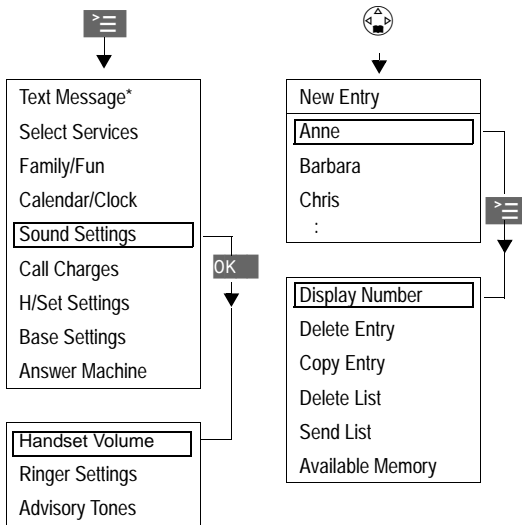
Text Message*
Select Services
Family/Fun
Calendar/Clock
Sound Settings
Call Charges
H/Set Settings
Base Settings
Answer Machine

OK

Handset Volume
Ringer Settings
Advisory Tones

New Entry
Anne
Barbara
Chris
:

Display Number
Delete Entry
Copy Entry
Delete List
Send List
Available Memory